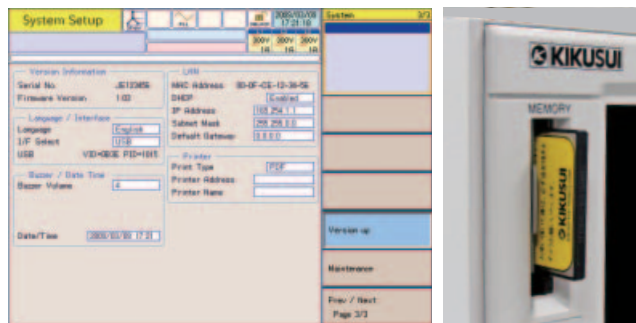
System Setup

2005/03/08 17:21:10

System 3/3

300V 1A
300V 1A
300V 1A

Version Information
Serial No. JE123456
Firmware Version 1.00

Language / Interface
Language English
I/F Select USB
USB VID=0B3E PID=1015

Buzzer / Date Time
Buzzer Volume 4

Date/Time 2005/03/08 17:21

LAN
MAC Address 00-0F-CE-12-34-56
DHCP Enabled
IP Address 169.254.1.1
Subnet Mask 255.255.0.0
Default Gateway 0.0.0.0

Printer
Print Type PDF
Printer Address
Printer Name

Version up

Maintenance

Prev / Next
Page 3/3

KIKUSUI

MEMORY

KIKUSUI